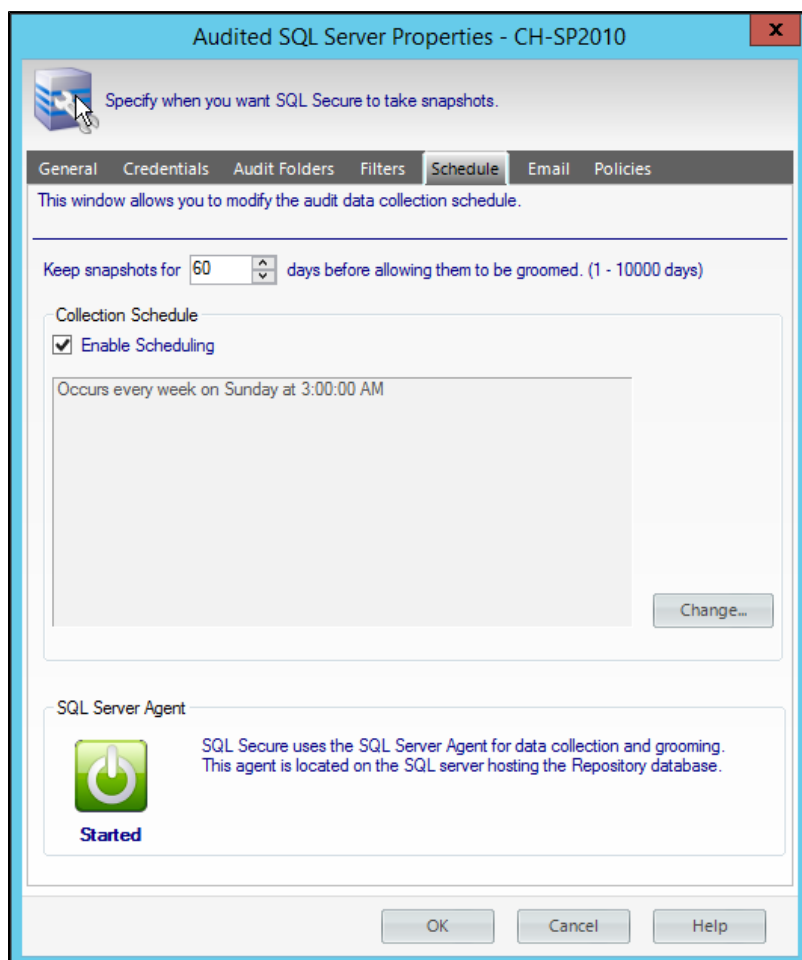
Audited SQL Server Properties - CH-SP2010

x

Specify when you want SQL Secure to take snapshots.

General Credentials Audit Folders Filters Schedule Email Policies

This window allows you to modify the audit data collection schedule.

Keep snapshots for 60 days before allowing them to be groomed. (1 - 10000 days)

Collection Schedule

Enable Scheduling

Occurs every week on Sunday at 3:00:00 AM

Change...

SQL Server Agent

SQL Secure uses the SQL Server Agent for data collection and grooming. This agent is located on the SQL server hosting the Repository database.

Started

OK Cancel Help